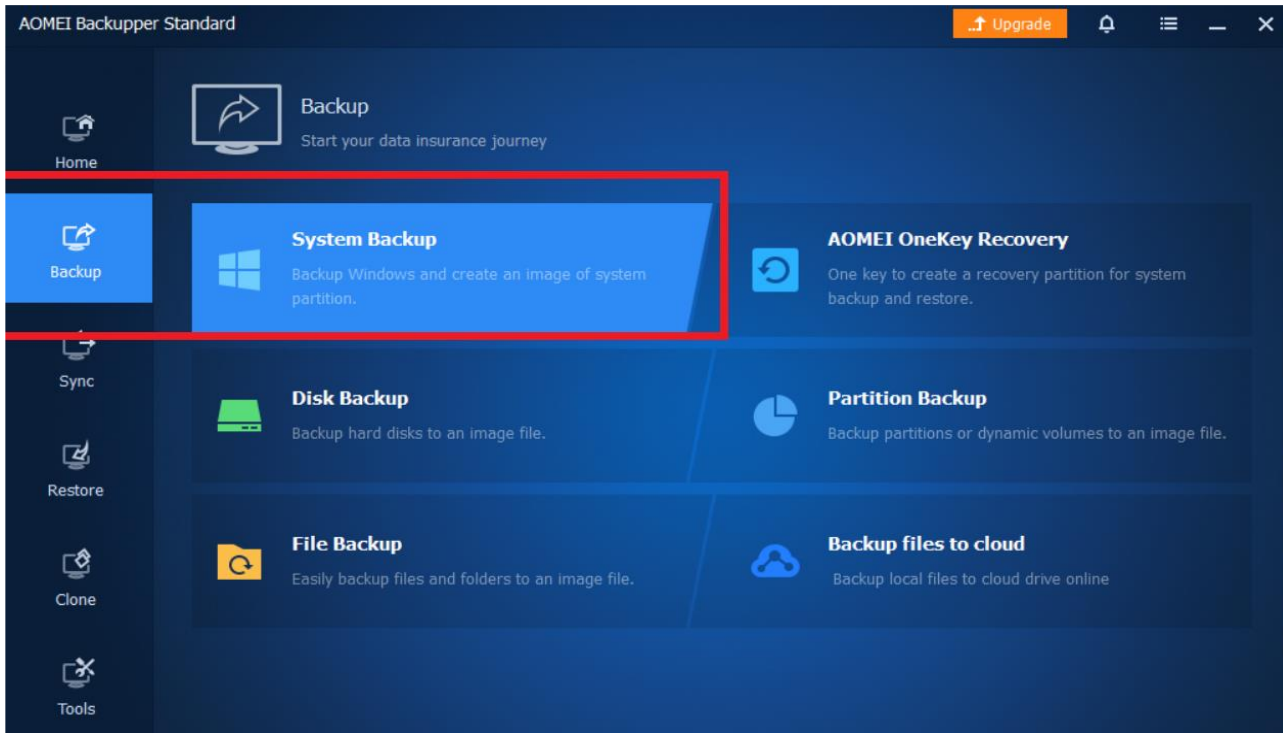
AOMEI Backupper Standard

Upgrade

Home

Backup

Sync

Restore

Clone

Tools

Backup
Start your data insurance journey

System Backup
Backup Windows and create an image of system partition.

AOMEI OneKey Recovery
One key to create a recovery partition for system backup and restore.

Disk Backup
Backup hard disks to an image file.

Partition Backup
Backup partitions or dynamic volumes to an image file.

File Backup
Easily backup files and folders to an image file.

Backup files to cloud
Backup local files to cloud drive online